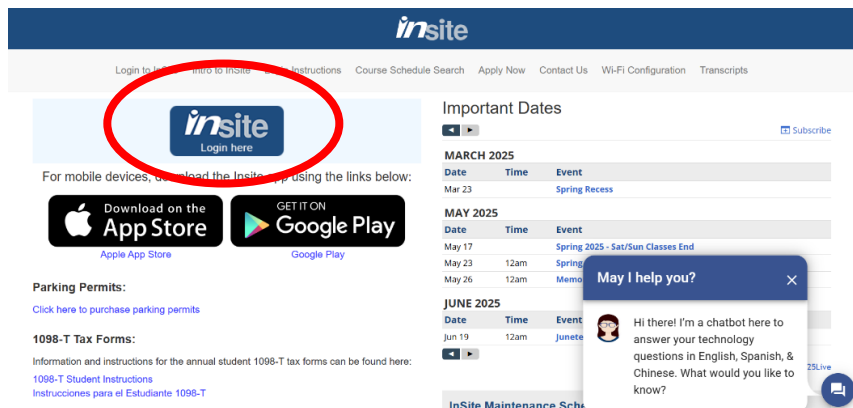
insite

Login to In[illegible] Intro to InSite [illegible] Instructions Course Schedule Search Apply Now Contact Us Wi-Fi Configuration Transcripts

insite
Login here

For mobile devices, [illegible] the Insite app using the links below:

Download on the App Store
Apple App Store

GET IT ON Google Play
Google Play

Parking Permits:

Click here to purchase parking permits

1098-T Tax Forms:

Information and instructions for the annual student 1098-T tax forms can be found here:

1098-T Student Instructions
Instrucciones para el Estudiante 1098-T

Important Dates

Subscribe

MARCH 2025

| Date | Time | Event |
|---|---|---|
| Mar 23 | | Spring Recess |

MAY 2025

| Date | Time | Event |
|---|---|---|
| May 17 | | Spring 2025 - Sat/Sun Classes End |
| May 23 | 12am | Spring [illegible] |
| May 26 | 12am | Memo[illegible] |

JUNE 2025

| Date | Time | Event |
|---|---|---|
| Jun 19 | 12am | Junete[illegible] |

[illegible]25Live

InSite Maintenance Sche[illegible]

May I help you?

Hi there! I'm a chatbot here to answer your technology questions in English, Spanish, & Chinese. What would you like to know?